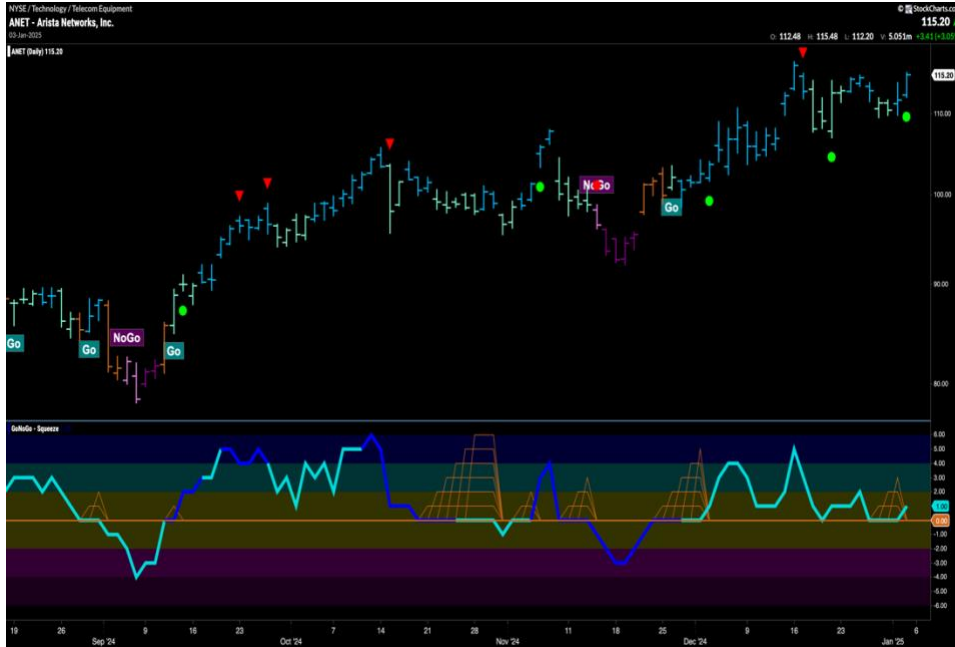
NYSE / Technology / Telecom Equipment
ANET - Arista Networks, Inc.
03-Jan-2025
© StockCharts.com
115.20
O: 112.48 H: 115.48 L: 112.20 V: 5.051m +3.41 (+3.05%)
ANET (Daily) 115.20

Go
Go
NoGo
Go
NoGo
Go

115.20
110.00
100.00
90.00
80.00

GoNoGo - Squeeze

6.00
5.00
4.00
3.00
2.00
1.00
0.00
-1.00
-2.00
-3.00
-4.00
-5.00
-6.00

19 26 Sep '24 9 16 23 Oct '24 7 14 21 28 Nov '24 11 18 25 Dec '24 9 16 23 Jan '25 6